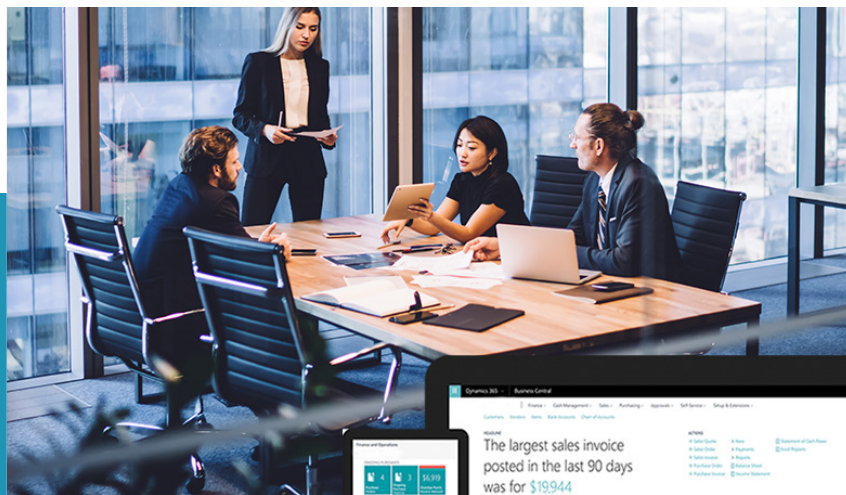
Dynamics 365 | Business Central

Finance | Cash Management | Sales | Purchasing | Approvals | Self-Service | Setup & Extensions

Customers Vendors Items Bank Accounts Chart of Accounts

HEADLINE

The largest sales invoice posted in the last 90 days was for $19,944

ACTIONS

Finance and Operations

4

6

$6,919